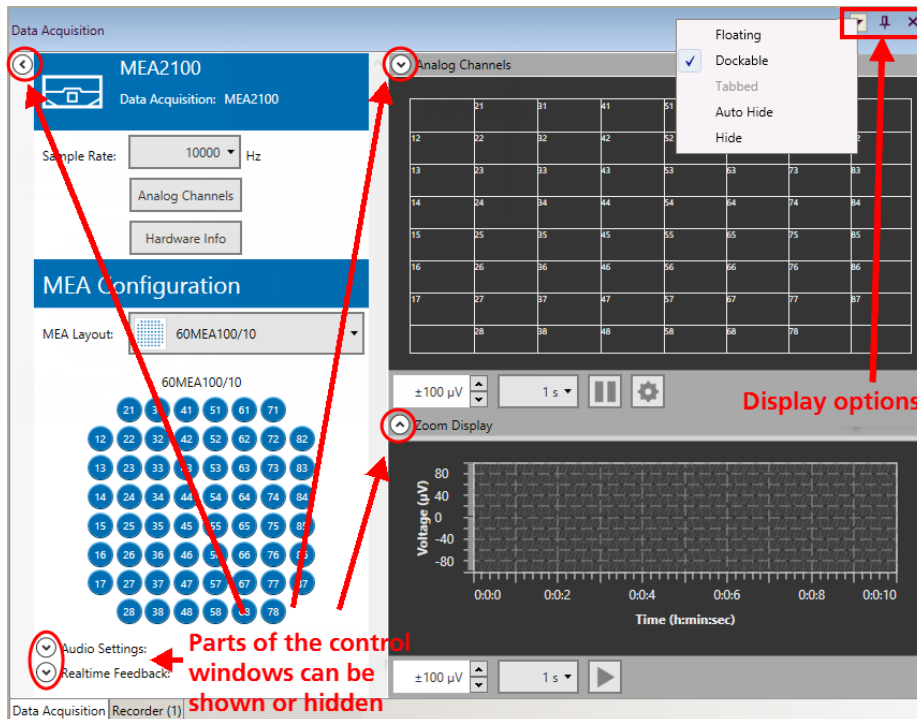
Data Acquisition

MEA2100

Data Acquisition: MEA2100

Sample Rate: 10000 Hz

Analog Channels

Hardware Info

MEA Configuration

MEA Layout: 60MEA100/10

60MEA100/10

21 31 41 51 61 71
12 22 32 42 52 62 72 82
13 23 33 43 53 63 73 83
14 24 34 44 54 64 74 84
15 25 35 45 55 65 75 85
16 26 36 46 56 66 76 86
17 27 37 47 57 67 77 87
28 38 48 58 68 78

Audio Settings:

Realtime Feedback:

Data Acquisition | Recorder (1)

Analog Channels

Floating
Dockable
Tabbed
Auto Hide
Hide

| | 21 | 31 | 41 | 51 | | | |
|---|---|---|---|---|---|---|---|
| 12 | 22 | 32 | 42 | 52 | | | |
| 13 | 23 | 33 | 43 | 53 | 63 | 73 | 83 |
| 14 | 24 | 34 | 44 | 54 | 64 | 74 | 84 |
| 15 | 25 | 35 | 45 | 55 | 65 | 75 | 85 |
| 16 | 26 | 36 | 46 | 56 | 66 | 76 | 86 |
| 17 | 27 | 37 | 47 | 57 | 67 | 77 | 87 |
| | 28 | 38 | 48 | 58 | 68 | 78 | |

±100 µV 1 s

Display options

Zoom Display

Voltage (µV)
80 40 0 -40 -80

0:0:0 0:0:2 0:0:4 0:0:6 0:0:8 0:0:10

Time (h:min:sec)

±100 µV 1 s

Parts of the control windows can be shown or hidden